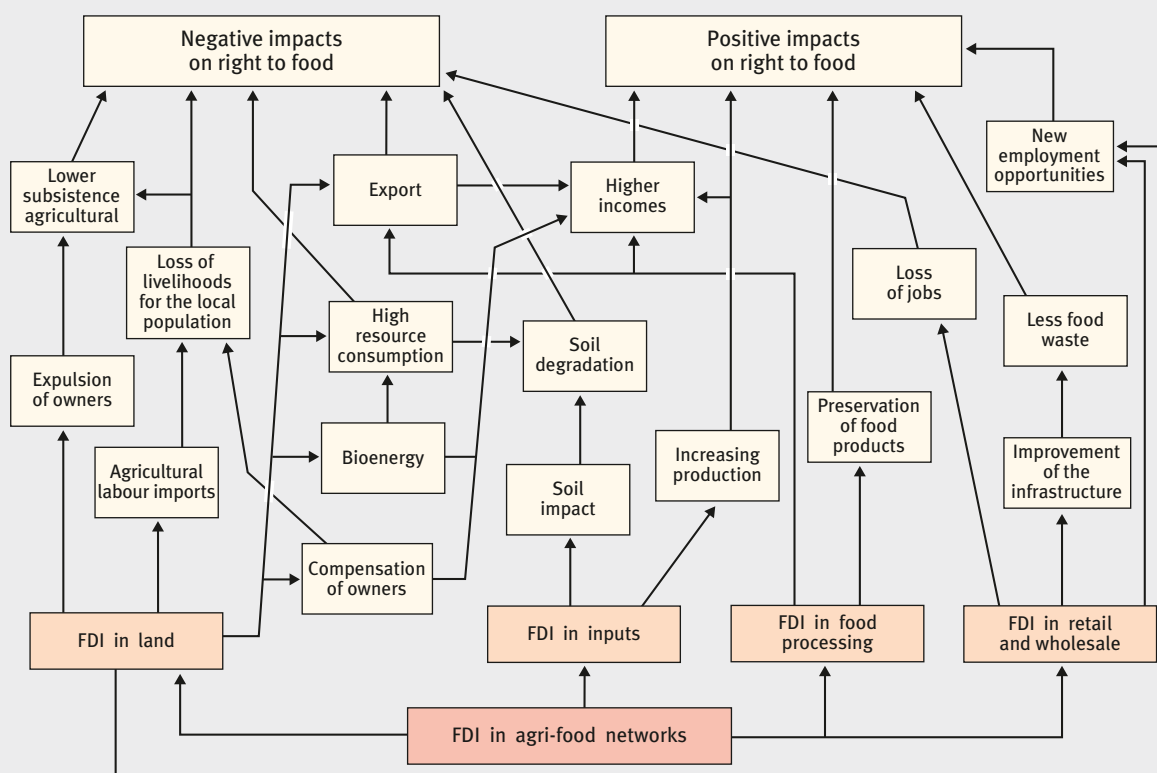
Negative impacts on right to food

Positive impacts on right to food

New employment opportunities

Lower subsistence agricultural

Export

Higher incomes

Loss of livelihoods for the local population

Loss of jobs

High resource consumption

Soil degradation

Less food waste

Expulsion of owners

Preservation of food products

Improvement of the infrastructure

Agricultural labour imports

Bioenergy

Increasing production

Soil impact

Compensation of owners

FDI in land

FDI in inputs

FDI in food processing

FDI in retail and wholesale

FDI in agri-food networks